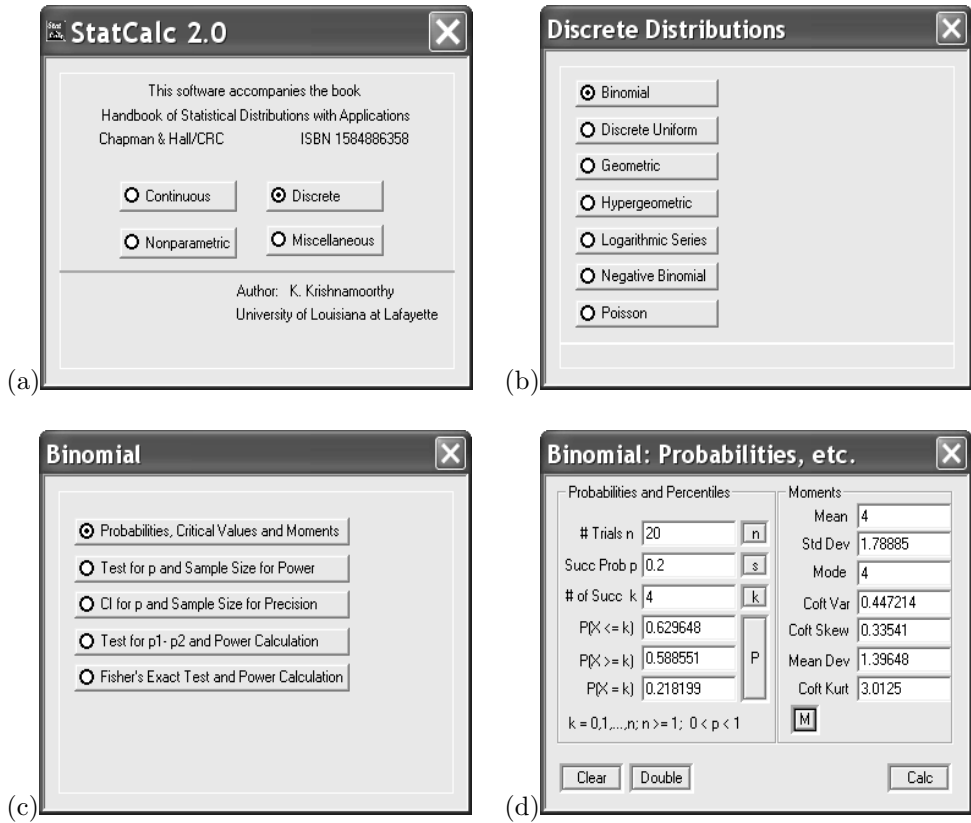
StatCalc 2.0

This software accompanies the book
Handbook of Statistical Distributions with Applications
Chapman & Hall/CRC ISBN 1584886358

Continuous
Discrete
Nonparametric
Miscellaneous

Author: K. Krishnamoorthy
University of Louisiana at Lafayette

(a)

Discrete Distributions

Binomial
Discrete Uniform
Geometric
Hypergeometric
Logarithmic Series
Negative Binomial
Poisson

(b)

Binomial

Probabilities, Critical Values and Moments
Test for p and Sample Size for Power
CI for p and Sample Size for Precision
Test for p1- p2 and Power Calculation
Fisher's Exact Test and Power Calculation

(c)

Binomial: Probabilities, etc.

Probabilities and Percentiles
# Trials n 20 n
Succ Prob p 0.2 s
# of Succ k 4 k
P(X <= k) 0.629648
P(X >= k) 0.588551 P
P(X = k) 0.218199
k = 0,1,...,n; n >= 1; 0 < p < 1

Moments
Mean 4
Std Dev 1.78885
Mode 4
Coft Var 0.447214
Coft Skew 0.33541
Mean Dev 1.39648
Coft Kurt 3.0125
M

Clear Double Calc

(d)